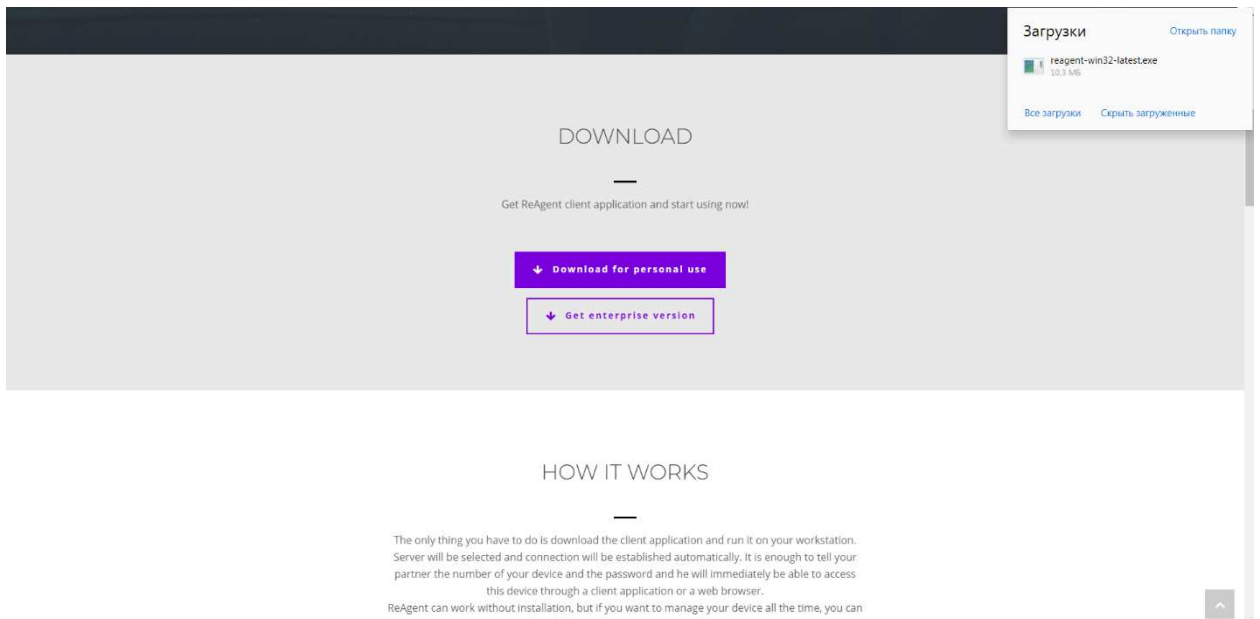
Загрузки

Открыть папку

reagent-win32-latest.exe
10,3 МБ

Все загрузки

Скрыть загруженные

DOWNLOAD

Get ReAgent client application and start using now!

Download for personal use

Get enterprise version

HOW IT WORKS

The only thing you have to do is download the client application and run it on your workstation. Server will be selected and connection will be established automatically. It is enough to tell your partner the number of your device and the password and he will immediately be able to access this device through a client application or a web browser.
ReAgent can work without installation, but if you want to manage your device all the time, you can